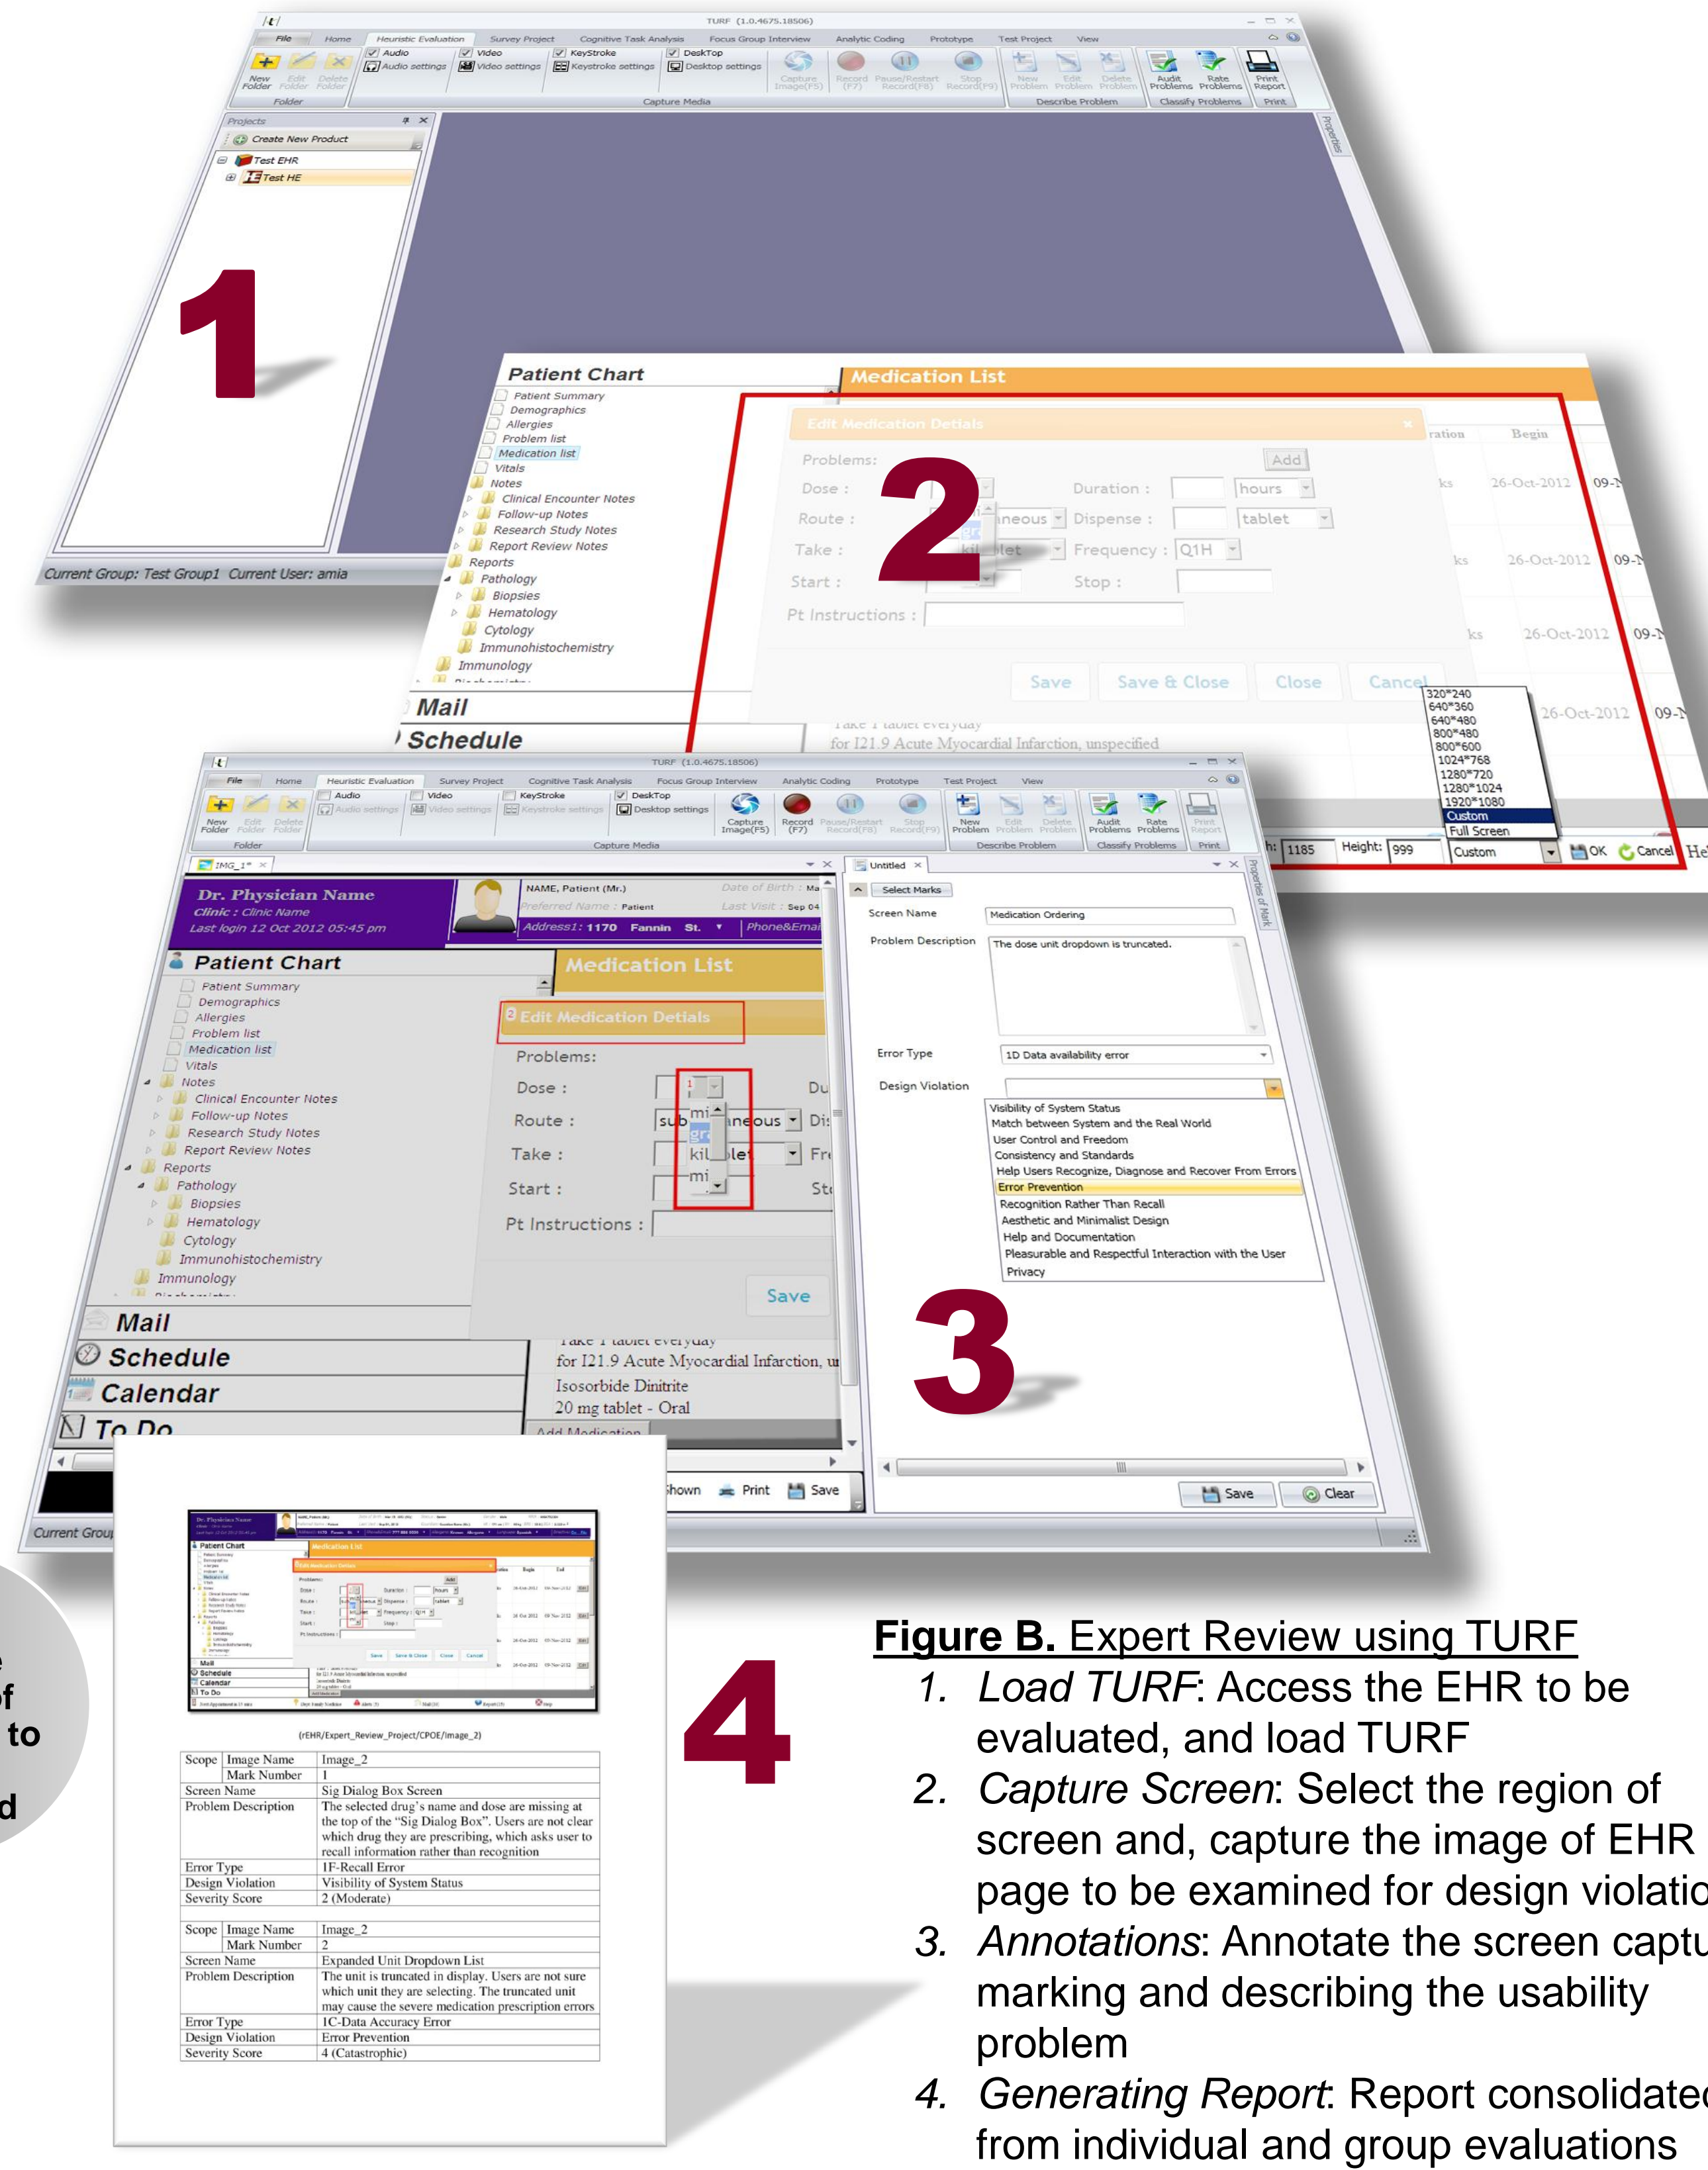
TURF (1.0.4675.18506)

File Home Heuristic Evaluation Survey Project Cognitive Task Analysis Focus Group Interview Analytic Coding Prototype Test Project View

New Folder Edit Folder Delete Folder
Folder

Audio Audio settings Video Video settings KeyStroke Keystroke settings DeskTop Desktop settings Capture Image(F5) Record (F7) Pause/Restart Record(F8) Stop Record(F9)
Capture Media

New Problem Edit Problem Delete Problem
Describe Problem

Audit Problems Rate Problems
Classify Problems

Print Report
Print

Projects
Create New Product
Test EHR
Test HE

Properties

Current Group: Test Group1 Current User: amia

1

Patient Chart
Patient Summary
Demographics
Allergies
Problem list
Medication list
Vitals
Notes
Clinical Encounter Notes
Follow-up Notes
Research Study Notes
Report Review Notes
Reports
Pathology
Biopsies
Hematology
Cytology
Immunohistochemistry
Immunology
Mail
Schedule

Medication List
Edit Medication Detials
Problems: Add
Dose : Duration : hours
Route : aneous Dispense : tablet
Take : kil blet Frequency : Q1H
Start : Stop :
Pt Instructions :
Save Save & Close Close Cancel

ration Begin
26-Oct-2012 09-N
26-Oct-2012 09-N
26-Oct-2012 09-N
26-Oct-2012 09-N

Take 1 tablet everyday
for I21.9 Acute Myocardial Infarction, unspecified

320*240
640*360
640*480
800*480
800*600
1024*768
1280*720
1280*1024
1920*1080
Custom
Full Screen

h: 1185 Height: 999 Custom OK Cancel He

2

TURF (1.0.4675.18506)

File Home Heuristic Evaluation Survey Project Cognitive Task Analysis Focus Group Interview Analytic Coding Prototype Test Project View

New Folder Edit Folder Delete Folder
Folder
Audio Audio settings Video Video settings KeyStroke Keystroke settings DeskTop Desktop settings Capture Image(F5) Record (F7) Pause/Restart Record(F8) Stop Record(F9)
Capture Media
New Problem Edit Problem Delete Problem
Describe Problem
Audit Problems Rate Problems
Classify Problems
Print Report
Print

IMG_1*

Dr. Physician Name
Clinic : Clinic Name
Last login 12 Oct 2012 05:45 pm

NAME, Patient (Mr.)
Preferred Name : Patient
Date of Birth : Ma
Last Visit : Sep 04
Address1: 1170 Fannin St.
Phone&Emai

Patient Chart
Patient Summary
Demographics
Allergies
Problem list
Medication list
Vitals
Notes
Clinical Encounter Notes
Follow-up Notes
Research Study Notes
Report Review Notes
Reports
Pathology
Biopsies
Hematology
Cytology
Immunohistochemistry
Immunology
Mail
Schedule
Calendar
To Do

Medication List
Edit Medication Detials
Problems:
Dose : Du
Route : sub mi aneous Di
Take : kil blet Fr
Start : mi St
Pt Instructions :
Save

Take 1 tablet everyday
for I21.9 Acute Myocardial Infarction, u
Isosorbide Dinitrite
20 mg tablet - Oral
Add Medication

hown Print Save

Current Group

Untitled
Select Marks
Screen Name Medication Ordering
Problem Description The dose unit dropdown is truncated.
Error Type 1D Data availability error
Design Violation
Visibility of System Status
Match between System and the Real World
User Control and Freedom
Consistency and Standards
Help Users Recognize, Diagnose and Recover From Errors
Error Prevention
Recognition Rather Than Recall
Aesthetic and Minimalist Design
Help and Documentation
Pleasurable and Respectful Interaction with the User
Privacy

Properties of Mark

Save Clear

3

(rEHR/Expert_Review_Project/CPOE/Image_2)

| Scope | Image Name | Image_2 |
|---|---|---|
| | Mark Number | 1 |
| Screen Name | | Sig Dialog Box Screen |
| Problem Description | | The selected drug’s name and dose are missing at the top of the “Sig Dialog Box”. Users are not clear which drug they are prescribing, which asks user to recall information rather than recognition |
| Error Type | | 1F-Recall Error |
| Design Violation | | Visibility of System Status |
| Severity Score | | 2 (Moderate) |

| Scope | Image Name | Image_2 |
|---|---|---|
| | Mark Number | 2 |
| Screen Name | | Expanded Unit Dropdown List |
| Problem Description | | The unit is truncated in display. Users are not sure which unit they are selecting. The truncated unit may cause the severe medication prescription errors |
| Error Type | | 1C-Data Accuracy Error |
| Design Violation | | Error Prevention |
| Severity Score | | 4 (Catastrophic) |

4

e
f
to
d

Figure B. Expert Review using TURF
1. Load TURF: Access the EHR to be evaluated, and load TURF
2. Capture Screen: Select the region of screen and, capture the image of EHR page to be examined for design violatio
3. Annotations: Annotate the screen captu marking and describing the usability problem
4. Generating Report: Report consolidatec from individual and group evaluations